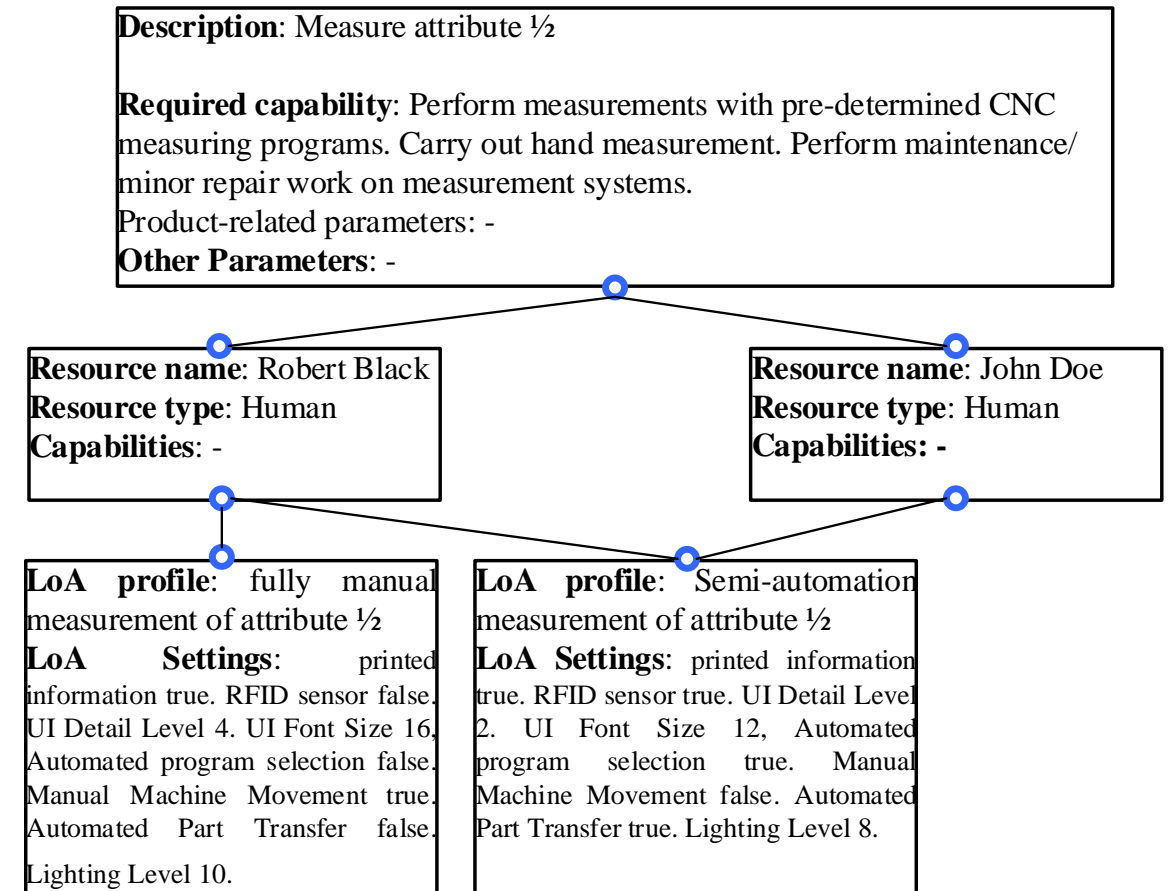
**Description**: Measure attribute ½

**Required capability**: Perform measurements with pre-determined CNC measuring programs. Carry out hand measurement. Perform maintenance/ minor repair work on measurement systems.
Product-related parameters: -
**Other Parameters**: -

**Resource name**: Robert Black
**Resource type**: Human
**Capabilities**: -

**Resource name**: John Doe
**Resource type**: Human
**Capabilities: -**

**LoA profile**: fully manual measurement of attribute ½
**LoA Settings**: printed information true. RFID sensor false. UI Detail Level 4. UI Font Size 16, Automated program selection false. Manual Machine Movement true. Automated Part Transfer false. Lighting Level 10.

**LoA profile**: Semi-automation measurement of attribute ½
**LoA Settings**: printed information true. RFID sensor true. UI Detail Level 2. UI Font Size 12, Automated program selection true. Manual Machine Movement false. Automated Part Transfer true. Lighting Level 8.